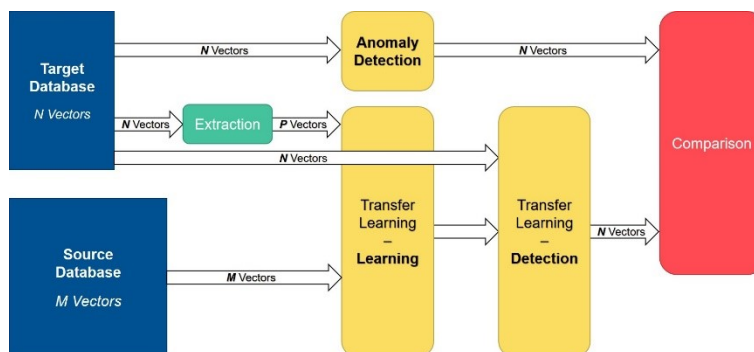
Target Database
N Vectors

N Vectors

Anomaly Detection

N Vectors

N Vectors

Extraction

P Vectors

N Vectors

Comparison

Transfer Learning
–
Learning

Transfer Learning
–
Detection

N Vectors

Source Database
M Vectors

M Vectors